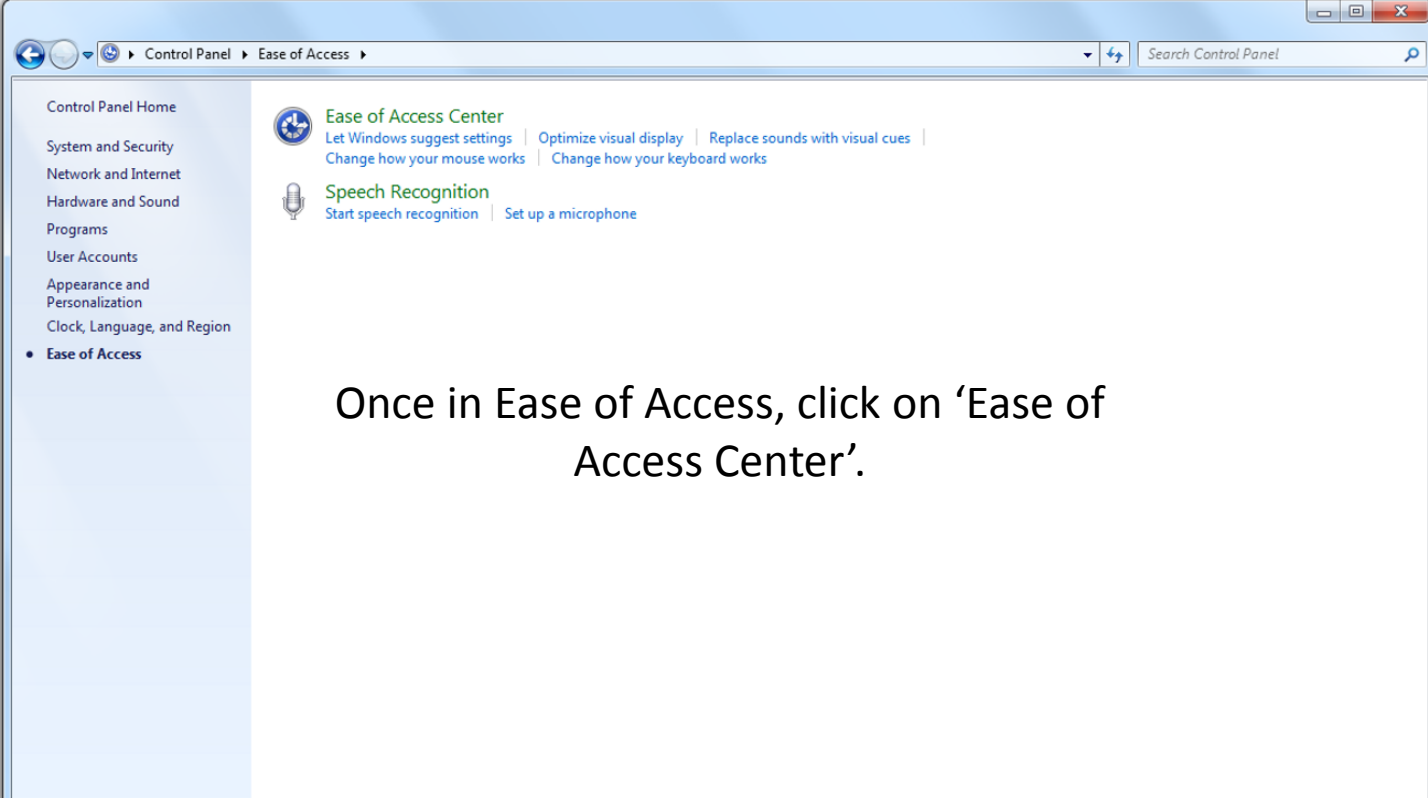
Control Panel ▸ Ease of Access ▸

Search Control Panel

Control Panel Home

System and Security

Network and Internet

Hardware and Sound

Programs

User Accounts

Appearance and Personalization

Clock, Language, and Region

Ease of Access

Ease of Access Center

Let Windows suggest settings | Optimize visual display | Replace sounds with visual cues | Change how your mouse works | Change how your keyboard works

Speech Recognition

Start speech recognition | Set up a microphone

Once in Ease of Access, click on ‘Ease of Access Center’.